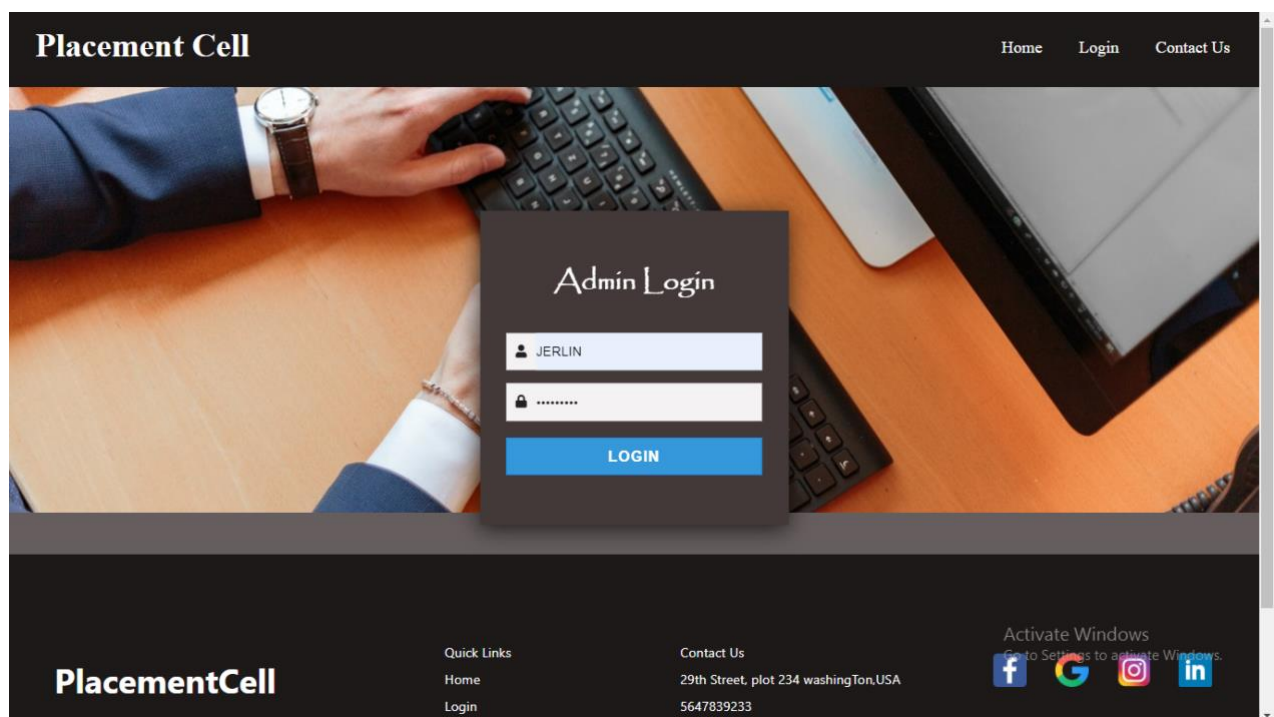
Placement Cell

Home Login Contact Us

Admin Login

JERLIN

LOGIN

PlacementCell

Quick Links
Home
Login

Contact Us
29th Street, plot 234 washingTon,USA
5647839233

Activate Windows
Go to Settings to activate Windows.

f G in